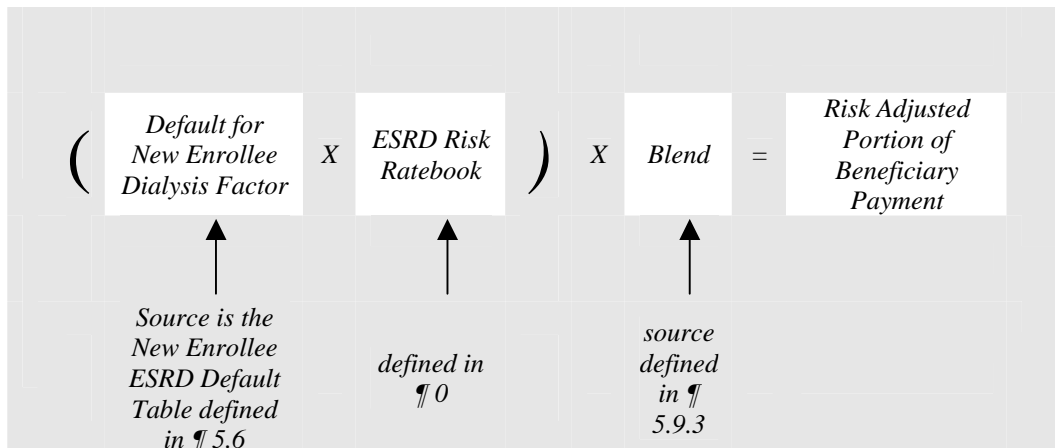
( Default for New Enrollee Dialysis Factor X ESRD Risk Ratebook ) X Blend = Risk Adjusted Portion of Beneficiary Payment

Source is the New Enrollee ESRD Default Table defined in ¶ 5.6

defined in ¶ 0

source defined in ¶ 5.9.3